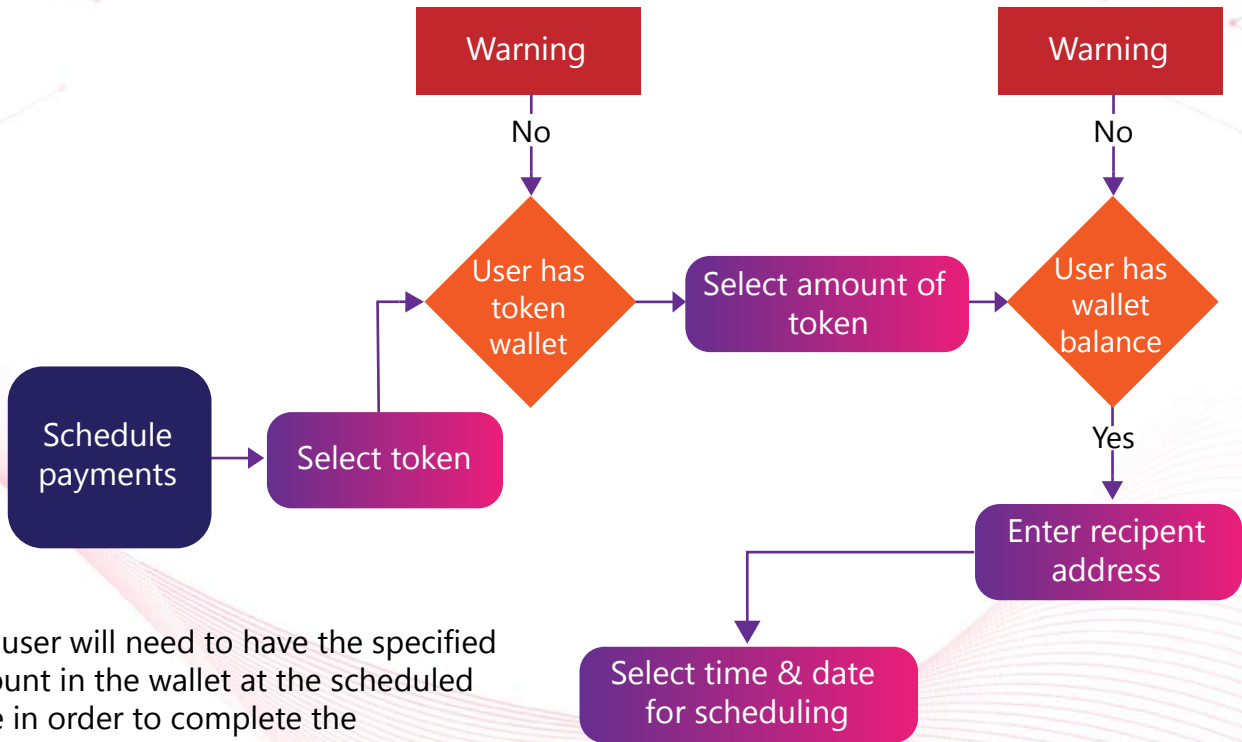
Warning

No

User has token wallet

Warning

No

User has wallet balance

Schedule payments

Select token

Select amount of token

Yes

Enter recipent address

Select time & date for scheduling

user will need to have the specified ount in the wallet at the scheduled e in order to complete the